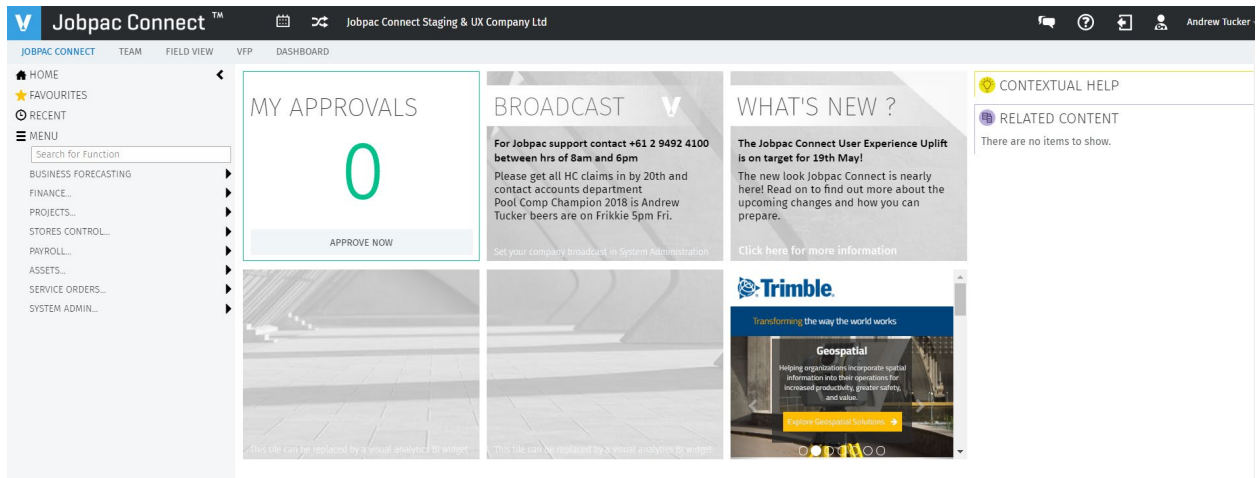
V Jobpac Connect ™ Jobpac Connect Staging & UX Company Ltd Andrew Tucker

JOBPAC CONNECT TEAM FIELD VIEW VFP DASHBOARD

HOME
FAVOURITES
RECENT
MENU
Search for Function
BUSINESS FORECASTING
FINANCE...
PROJECTS...
STORES CONTROL...
PAYROLL...
ASSETS...
SERVICE ORDERS...
SYSTEM ADMIN...

MY APPROVALS
0
APPROVE NOW

BROADCAST
For Jobpac support contact +61 2 9492 4100 between hrs of 8am and 6pm
Please get all HC claims in by 20th and contact accounts department
Pool Comp Champion 2018 is Andrew Tucker beers are on Frikkie 5pm Fri.
Set your company broadcast in System Administration

WHAT'S NEW ?
The Jobpac Connect User Experience Uplift is on target for 19th May!
The new look Jobpac Connect is nearly here! Read on to find out more about the upcoming changes and how you can prepare.
Click here for more information

This tile can be replaced by a visual analytics widget

This tile can be replaced by a visual analytics widget

Trimble.
Transforming the way the world works
Geospatial
Helping organizations incorporate spatial information into their operations for increased productivity, greater safety, and value.
Explore Geospatial Solutions

CONTEXTUAL HELP
RELATED CONTENT
There are no items to show.